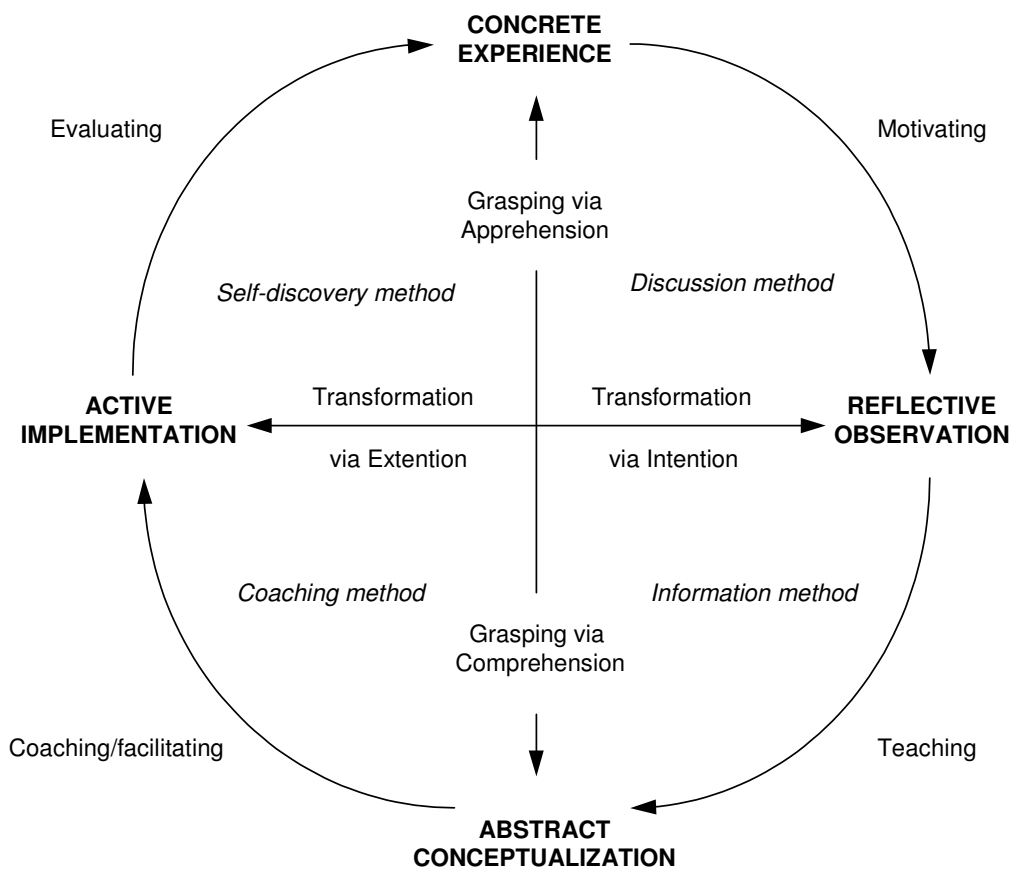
CONCRETE EXPERIENCE

Evaluating

Motivating

Grasping via Apprehension

Self-discovery method

Discussion method

ACTIVE IMPLEMENTATION

Transformation

via Extention

Transformation

via Intention

REFLECTIVE OBSERVATION

Coaching method

Information method

Grasping via Comprehension

Coaching/facilitating

Teaching

ABSTRACT CONCEPTUALIZATION